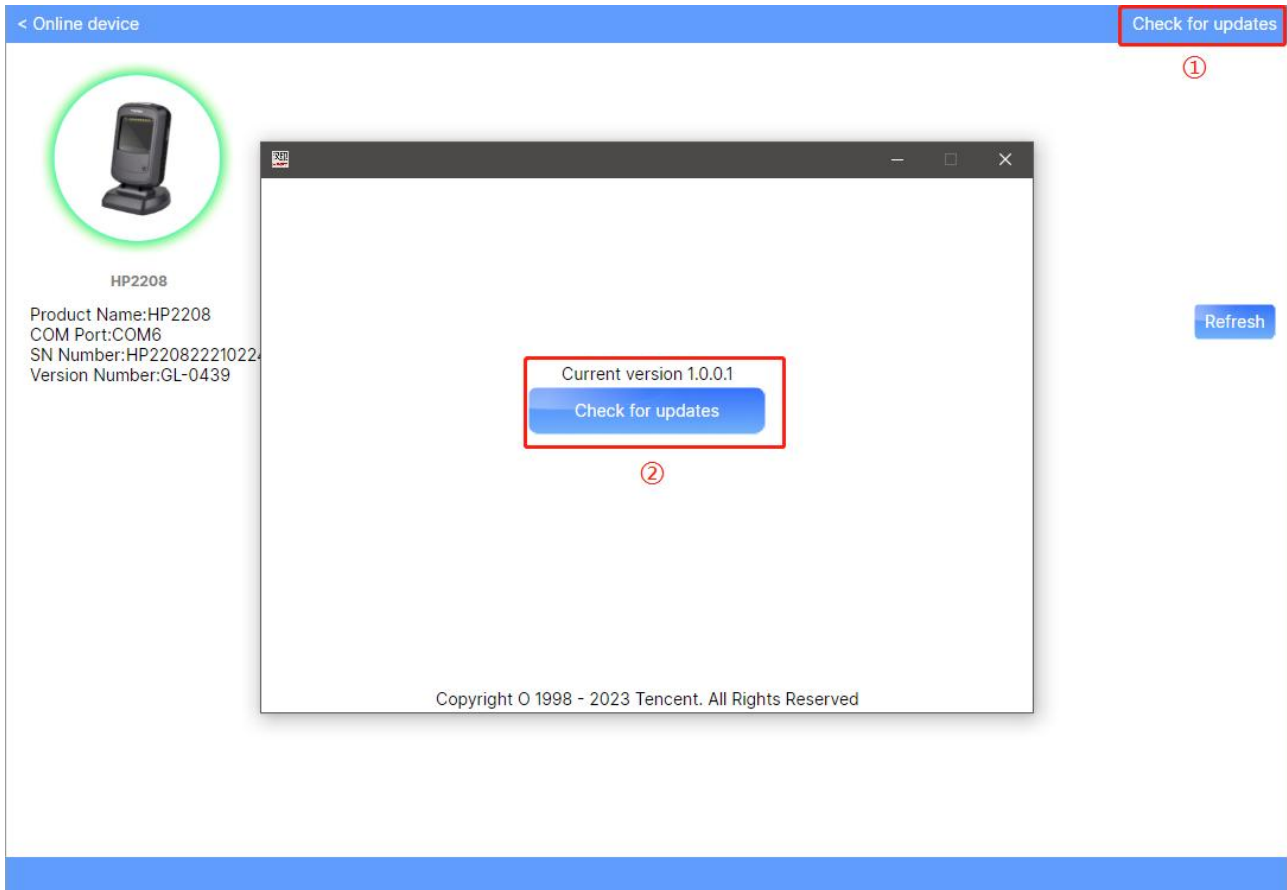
< Online device

Check for updates

①

HP2208

Product Name:HP2208
COM Port:COM6
SN Number:HP22082221022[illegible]
Version Number:GL-0439

Current version 1.0.0.1

Check for updates

②

Copyright O 1998 - 2023 Tencent. All Rights Reserved

Refresh